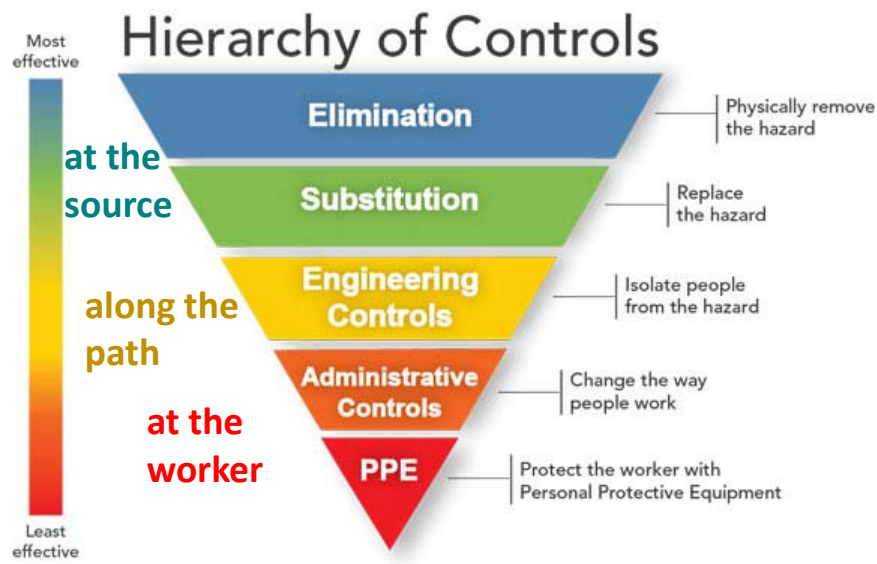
Hierarchy of Controls

Most effective

Elimination

Physically remove the hazard

at the source

Substitution

Replace the hazard

Engineering Controls

Isolate people from the hazard

along the path

Administrative Controls

Change the way people work

at the worker

PPE

Protect the worker with Personal Protective Equipment

Least effective